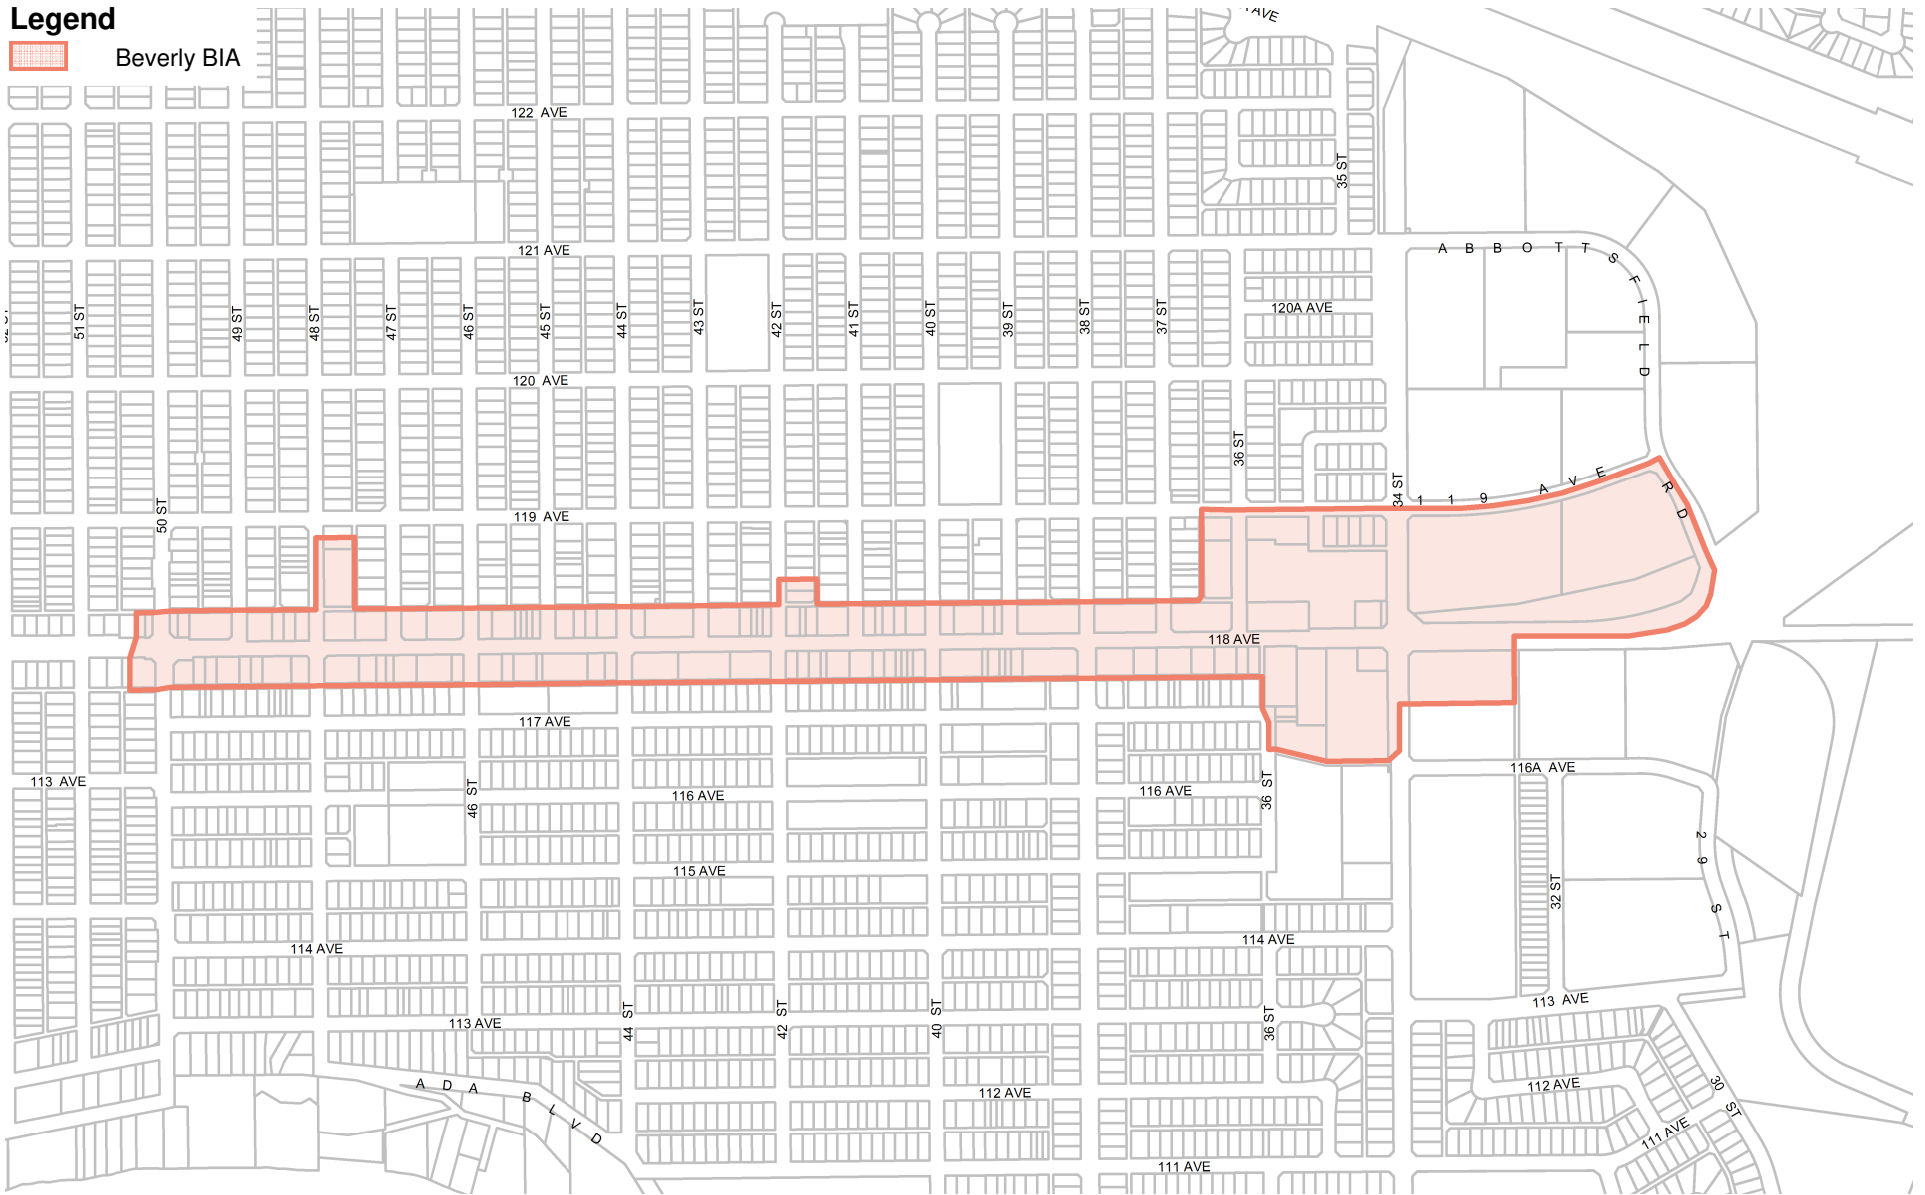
Legend
Beverly BIA

AVE
122 AVE
35 ST
121 AVE
ABBOTTSFIELD
51 ST
49 ST
48 ST
47 ST
46 ST
45 ST
44 ST
43 ST
42 ST
41 ST
40 ST
39 ST
38 ST
37 ST
120A AVE
120 AVE
36 ST
50 ST
119 AVE
34 ST
119 AVE
RD
118 AVE
117 AVE
113 AVE
46 ST
116 AVE
116 AVE
36 ST
116A AVE
115 AVE
29 ST
32 ST
114 AVE
114 AVE
113 AVE
44 ST
42 ST
40 ST
36 ST
113 AVE
ADA BLVD
112 AVE
112 AVE
30 ST
111 AVE
111 AVE